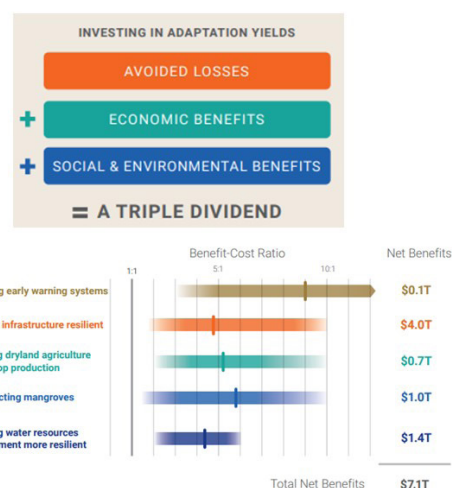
INVESTING IN ADAPTATION YIELDS

AVOIDED LOSSES

+ ECONOMIC BENEFITS

+ SOCIAL & ENVIRONMENTAL BENEFITS

= A TRIPLE DIVIDEND

Benefit-Cost Ratio

Net Benefits

1:1

5:1

10:1

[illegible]g early warning systems

$0.1T

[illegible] infrastructure resilient

$4.0T

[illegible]g dryland agriculture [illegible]op production

$0.7T

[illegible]cting mangroves

$1.0T

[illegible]g water resources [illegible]ment more resilient

$1.4T

Total Net Benefits

$7.1T